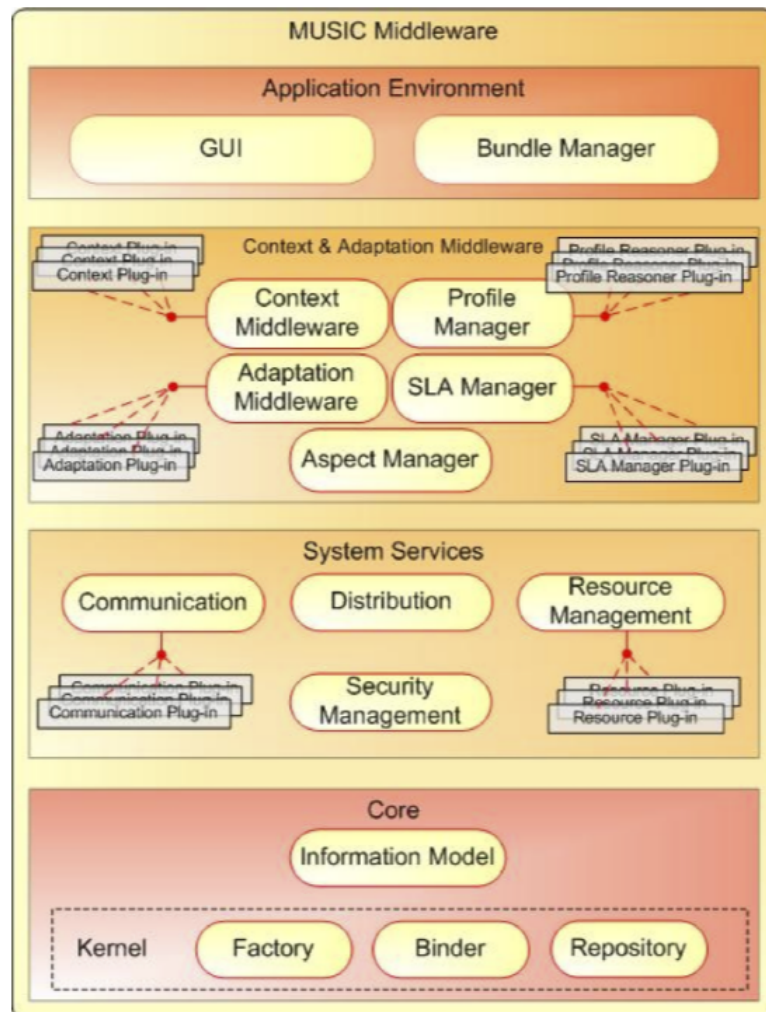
MUSIC Middleware

Application Environment

GUI

Bundle Manager

Context & Adaptation Middleware

Context Plug-in
Context Plug-in
Context Plug-in

Context Middleware

Profile Manager

Profile Reasoner Plug-in
Profile Reasoner Plug-in
Profile Reasoner Plug-in

Adaptation Middleware

SLA Manager

Adaptation Plug-in
Adaptation Plug-in
Adaptation Plug-in

Aspect Manager

SLA Manager Plug-in
SLA Manager Plug-in
SLA Manager Plug-in

System Services

Communication

Distribution

Resource Management

Communication Plug-in
Communication Plug-in
Communication Plug-in

Security Management

Resource Plug-in
Resource Plug-in
Resource Plug-in

Core

Information Model

Kernel

Factory

Binder

Repository